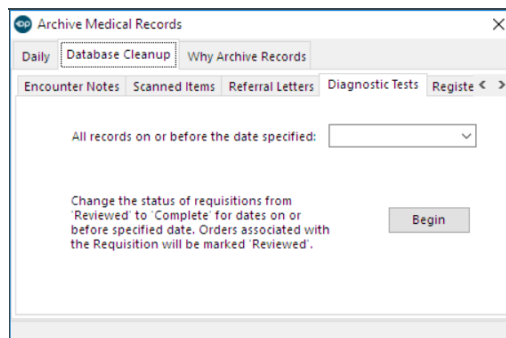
Archive Medical Records

X

Daily | Database Cleanup | Why Archive Records

Encounter Notes | Scanned Items | Referral Letters | Diagnostic Tests | Registe < >

All records on or before the date specified:

Change the status of requisitions from 'Reviewed' to 'Complete' for dates on or before specified date. Orders associated with the Requisition will be marked 'Reviewed'.

Begin